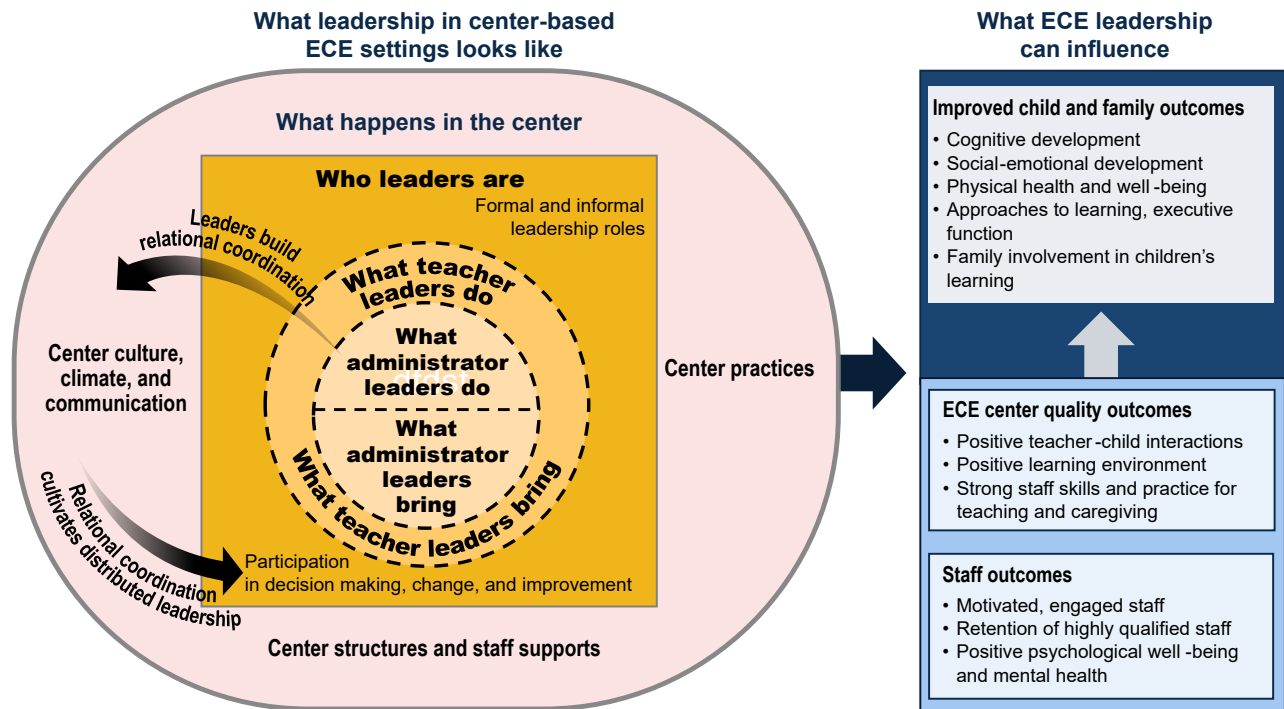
What leadership in center-based ECE settings looks like

What happens in the center

Who leaders are

Formal and informal leadership roles

Leaders build relational coordination

What teacher leaders do

What administrator leaders do

What administrator leaders bring

What teacher leaders bring

Center culture, climate, and communication

Center practices

Relational coordination cultivates distributed leadership

Participation in decision making, change, and improvement

Center structures and staff supports

What ECE leadership can influence

Improved child and family outcomes
• Cognitive development
• Social-emotional development
• Physical health and well-being
• Approaches to learning, executive function
• Family involvement in children's learning

ECE center quality outcomes
• Positive teacher-child interactions
• Positive learning environment
• Strong staff skills and practice for teaching and caregiving

Staff outcomes
• Motivated, engaged staff
• Retention of highly qualified staff
• Positive psychological well-being and mental health